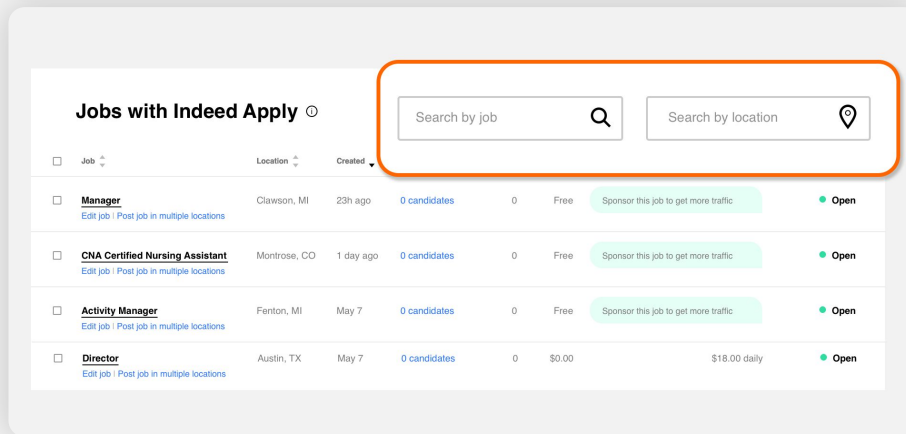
Jobs with Indeed Apply ⓘ

Search by job

Search by location

| | Job | Location | Created | | | | | |
|---|---|---|---|---|---|---|---|---|
| ☐ | Manager<br>Edit job \| Post job in multiple locations | Clawson, MI | 23h ago | 0 candidates | 0 | Free | Sponsor this job to get more traffic | Open |
| ☐ | CNA Certified Nursing Assistant<br>Edit job \| Post job in multiple locations | Montrose, CO | 1 day ago | 0 candidates | 0 | Free | Sponsor this job to get more traffic | Open |
| ☐ | Activity Manager<br>Edit job \| Post job in multiple locations | Fenton, MI | May 7 | 0 candidates | 0 | Free | Sponsor this job to get more traffic | Open |
| ☐ | Director<br>Edit job \| Post job in multiple locations | Austin, TX | May 7 | 0 candidates | 0 | $0.00 | $18.00 daily | Open |